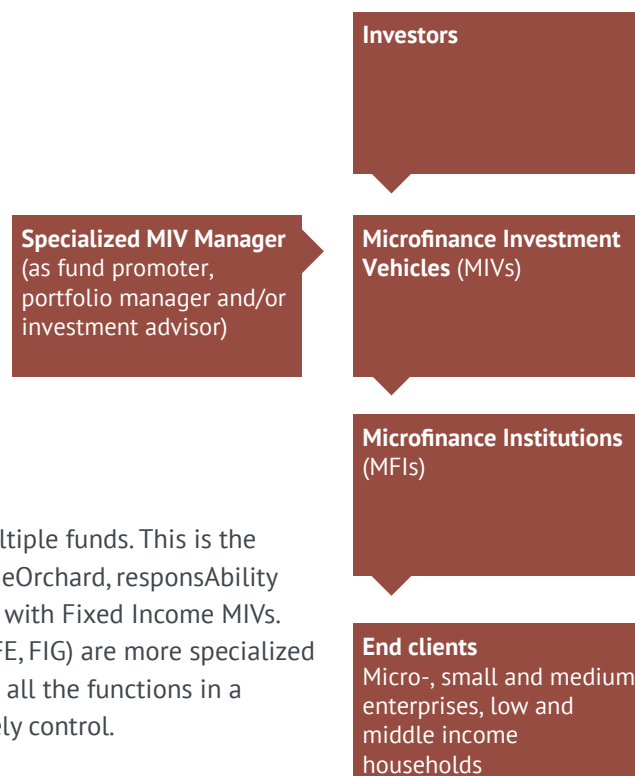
Investors

Specialized MIV Manager (as fund promoter, portfolio manager and/or investment advisor)

Microfinance Investment Vehicles (MIVs)

Microfinance Institutions (MFIs)

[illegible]ltiple funds. This is the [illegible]eOrchard, responsAbility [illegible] with Fixed Income MIVs. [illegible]FE, FIG) are more specialized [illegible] all the functions in a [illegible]ly control.

End clients
Micro-, small and medium enterprises, low and middle income households